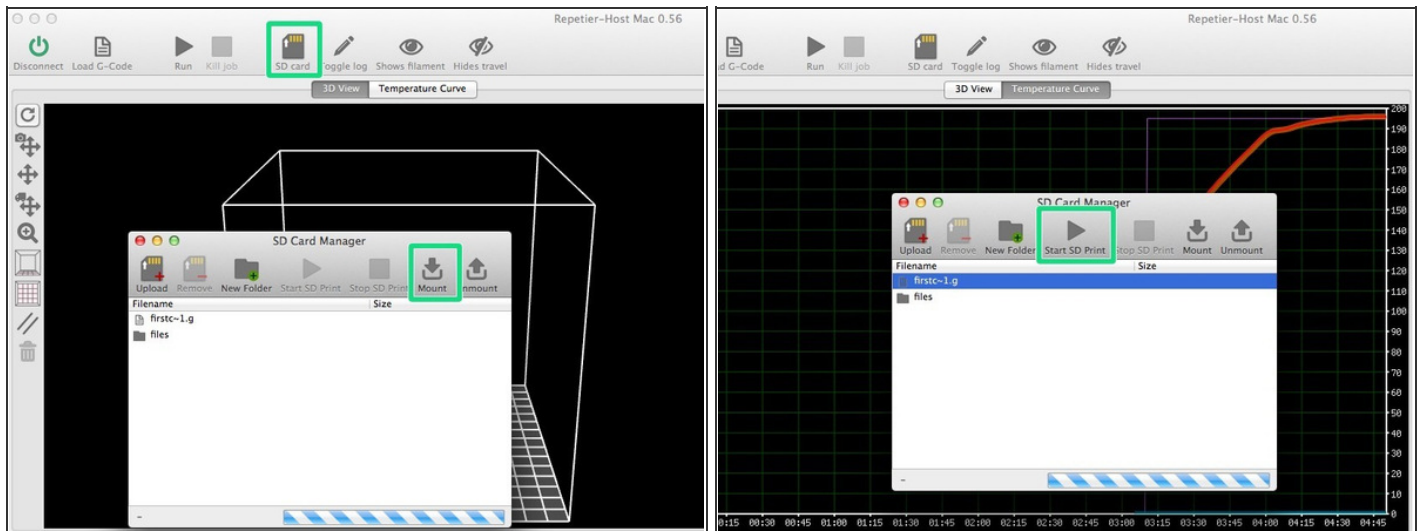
Repetier-Host Mac 0.56

Disconnect Load G-Code Run Kill job SD card Toggle log Shows filament Hides travel

3D View Temperature Curve

SD Card Manager

Upload Remove New Folder Start SD Print Stop SD Print Mount Unmount

| Filename | Size |
|---|---|
| firstc~1.g | |
| files | |

-

Repetier-Host Mac 0.56

ad G-Code Run Kill job SD card Toggle log Shows filament Hides travel

3D View Temperature Curve

SD Card Manager

Upload Remove New Folder Start SD Print Stop SD Print Mount Unmount

| Filename | Size |
|---|---|
| firstc~1.g | |
| files | |

-

200 190 180 170 160 150 140 130 120 110 100 90 80 70 60 50 40 30 20 10 0

0:15 00:30 00:45 01:00 01:15 01:30 01:45 02:00 02:15 02:30 02:45 03:00 03:15 03:30 03:45 04:00 04:15 04:30 04:45